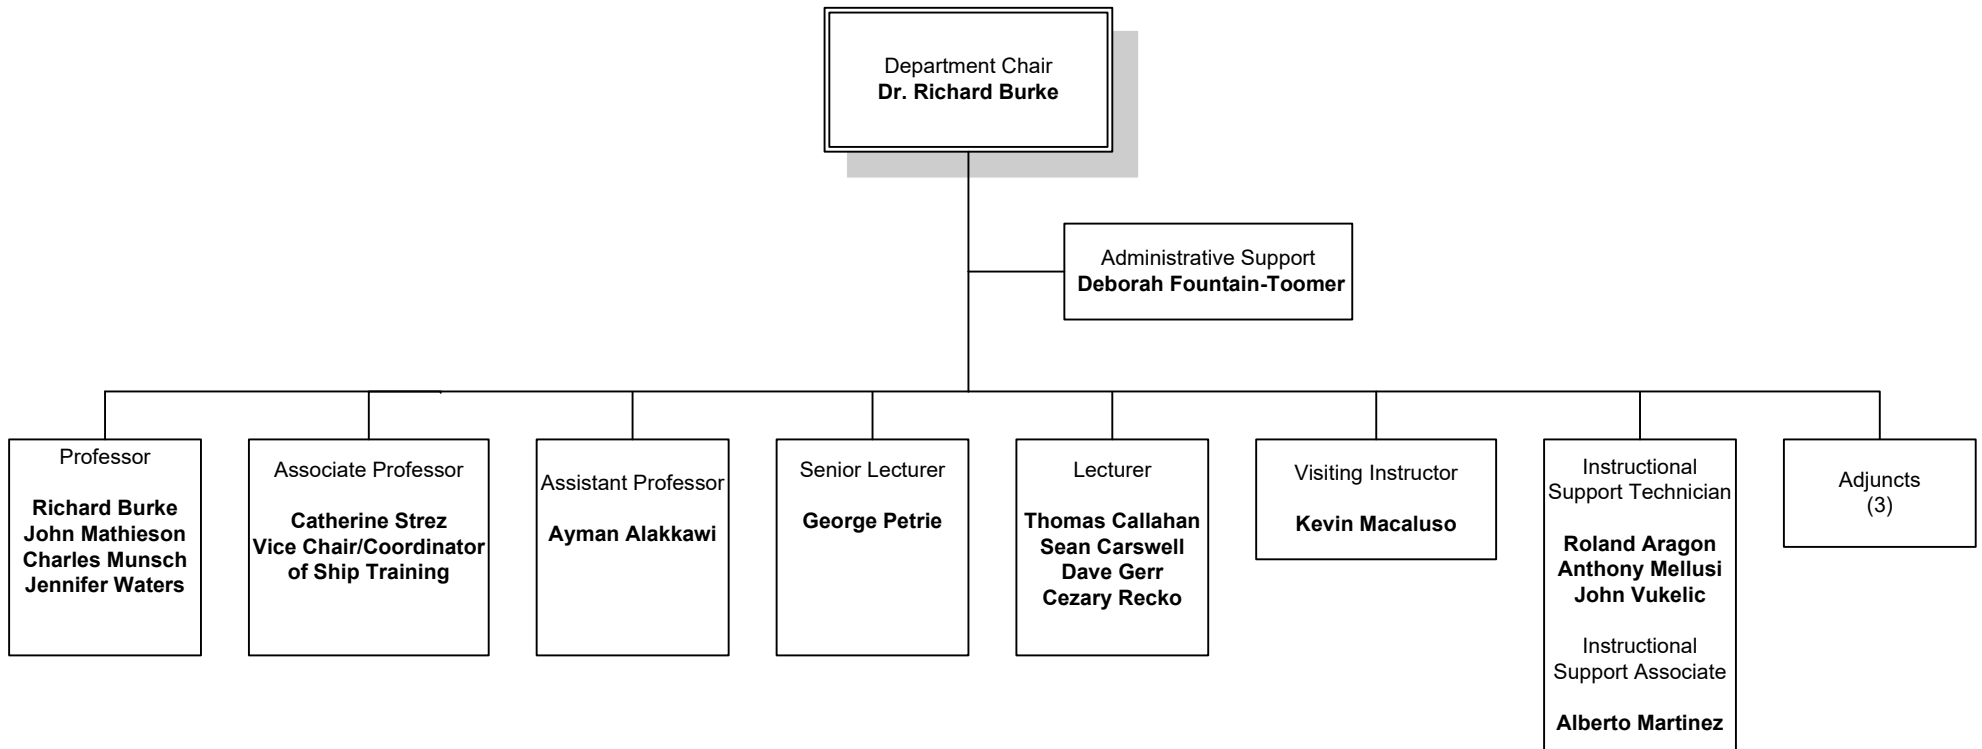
Department Chair
**Dr. Richard Burke**

Administrative Support
**Deborah Fountain-Toomer**

Professor

**Richard Burke**
**John Mathieson**
**Charles Munsch**
**Jennifer Waters**

Associate Professor

**Catherine Strez**
**Vice Chair/Coordinator of Ship Training**

Assistant Professor

**Ayman Alakkawi**

Senior Lecturer

**George Petrie**

Lecturer

**Thomas Callahan**
**Sean Carswell**
**Dave Gerr**
**Cezary Recko**

Visiting Instructor

**Kevin Macaluso**

Instructional Support Technician

**Roland Aragon**
**Anthony Mellusi**
**John Vukelic**

Instructional Support Associate

**Alberto Martinez**

Adjuncts
(3)